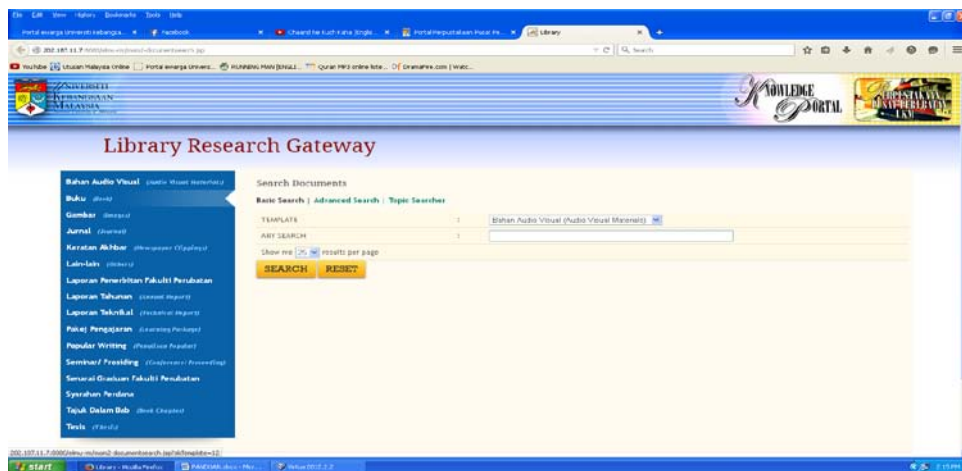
File Edit View History Bookmarks Tools Help

Portal warga Universiti Kebangsa... × Facebook × Chaand Ke Kuch Kaha (Engle... × Portal Perpustakaan Pusat Pe... × Library × +

202.187.11.7:8000/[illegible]

YouTube Utusan Malaysia Online Portal warga Univers... RUNNING MAN [ENGLI... Quran MP3 online liste... DramaFire.com | Watc...

UNIVERSITI KEBANGSAAN MALAYSIA

KNOWLEDGE PORTAL

PERPUSTAKAAN PUSAT PERLEMBAGAAN UKM

Library Research Gateway

Bahan Audio Visual (Audio Visual Materials)
Buku (Book)
Gambar (Images)
Jurnal (Journal)
Keratan Akhbar (Newspaper Clippings)
Lain-lain (Others)
Laporan Penerbitan Fakulti Perubatan
Laporan Tahunan (Annual Report)
Laporan Teknikal (Technical Report)
Pakej Pengajaran (Learning Package)
Popular Writing (Penulisan Popular)
Seminar/ Prosiding (Conference/ Proceeding)
Senarai Graduan Fakulti Perubatan
Syarahan Perdana
Tajuk Dalam Bab (Book Chapter)
Tesis (Thesis)

Search Documents
Basic Search | Advanced Search | Topic Searcher

| TEMPLATE | : | Bahan Audio Visual (Audio Visual Materials) |
|---|---|---|
| ANY SEARCH | : | |

Show me 25 results per page

SEARCH RESET

202.187.11.7:8000/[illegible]?id/template=12

start Library - Mozilla Firefox PANDUAN.docx - Micr... Virtue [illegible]